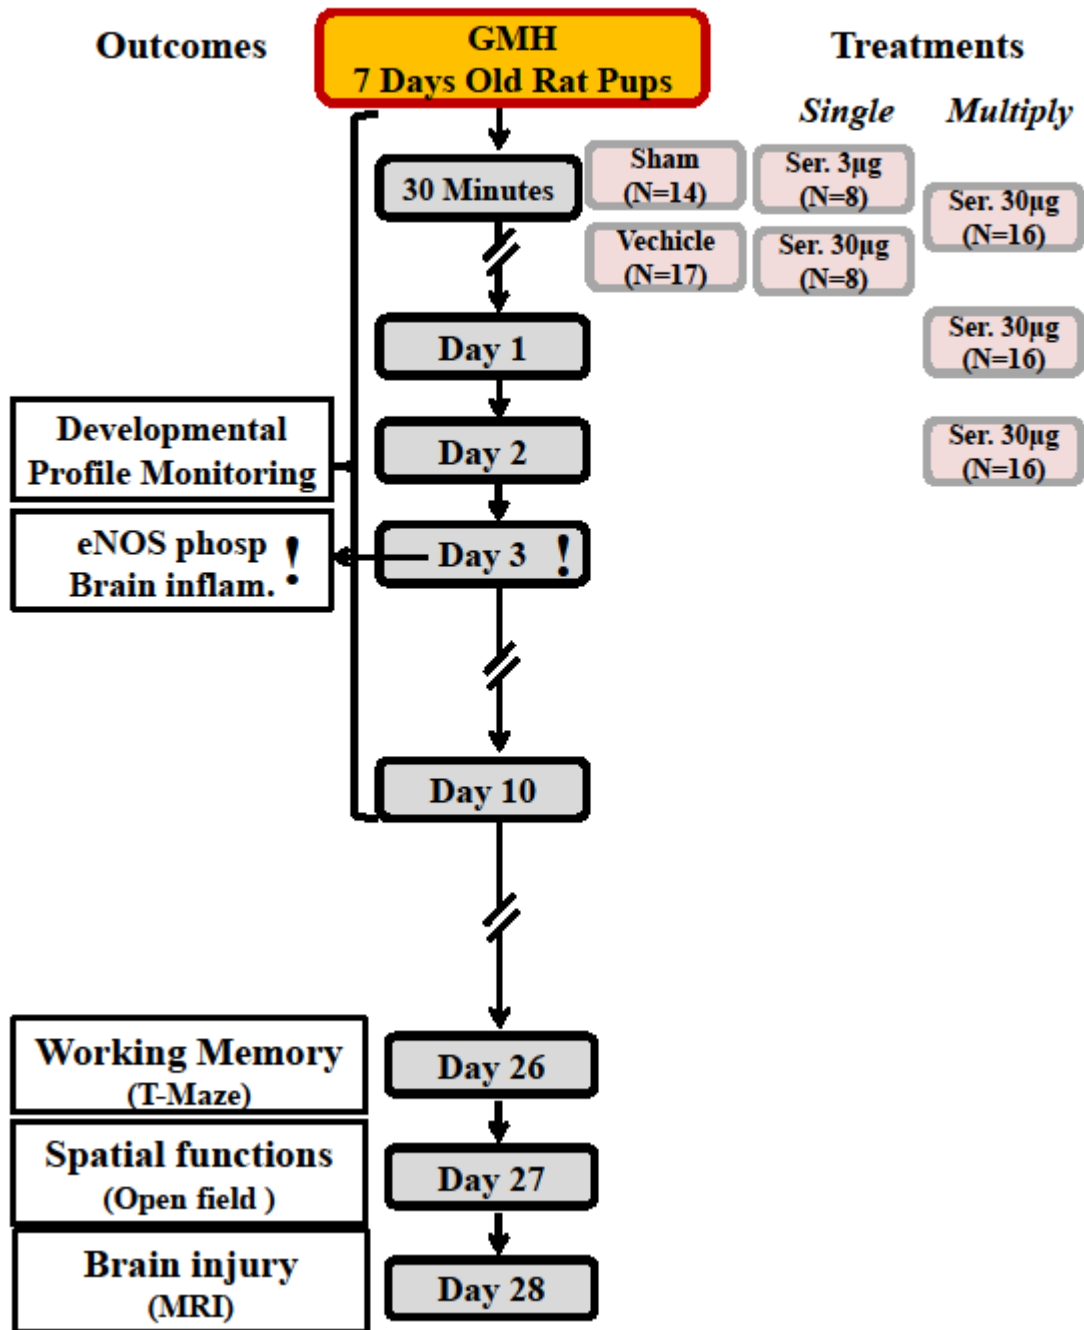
Outcomes

GMH
7 Days Old Rat Pups

Treatments

Single

Multiply

30 Minutes

Sham
(N=14)

Ser. 3μg
(N=8)

Ser. 30μg
(N=16)

Vechicle
(N=17)

Ser. 30μg
(N=8)

Day 1

Ser. 30μg
(N=16)

Developmental
Profile Monitoring

Day 2

Ser. 30μg
(N=16)

eNOS phosp
Brain inflam. !

Day 3 !

Day 10

Working Memory
(T-Maze)

Day 26

Spatial functions
(Open field )

Day 27

Brain injury
(MRI)

Day 28